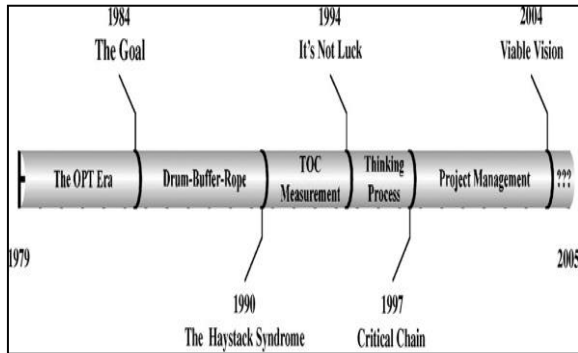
1984
The Goal

1994
It's Not Luck

2004
Viable Vision

The OPT Era

Drum-Buffer-Rope

TOC Measurement

Thinking Process

Project Management

???

1979

2005

1990
The Haystack Syndrome

1997
Critical Chain